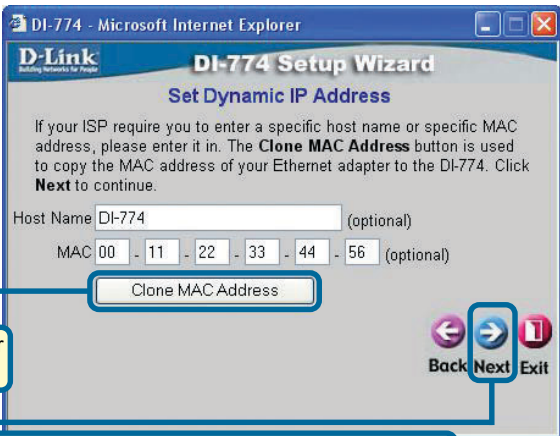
DI-774 - Microsoft Internet Explorer

D-Link
Building Networks for People

DI-774 Setup Wizard

Set Dynamic IP Address

If your ISP require you to enter a specific host name or specific MAC address, please enter it in. The **Clone MAC Address** button is used to copy the MAC address of your Ethernet adapter to the DI-774. Click **Next** to continue.

Host Name DI-774 (optional)

MAC 00 - 11 - 22 - 33 - 44 - 56 (optional)

Clone MAC Address

Back Next Exit

r